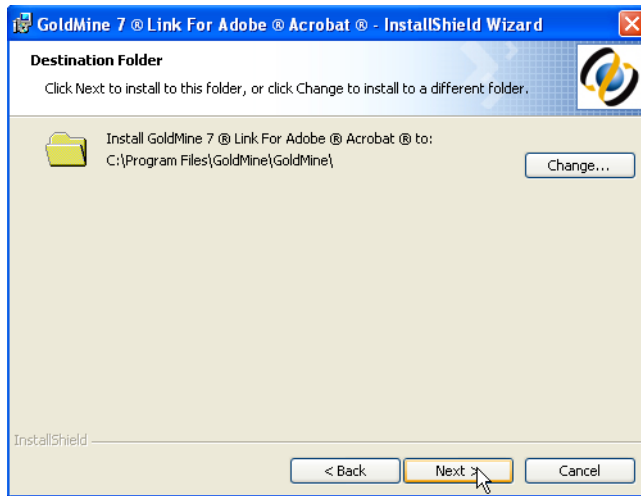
GoldMine 7 ® Link For Adobe ® Acrobat ® - InstallShield Wizard

Destination Folder

Click Next to install to this folder, or click Change to install to a different folder.

Install GoldMine 7 ® Link For Adobe ® Acrobat ® to:
C:\Program Files\GoldMine\GoldMine\

Change...

InstallShield

< Back

Next >

Cancel